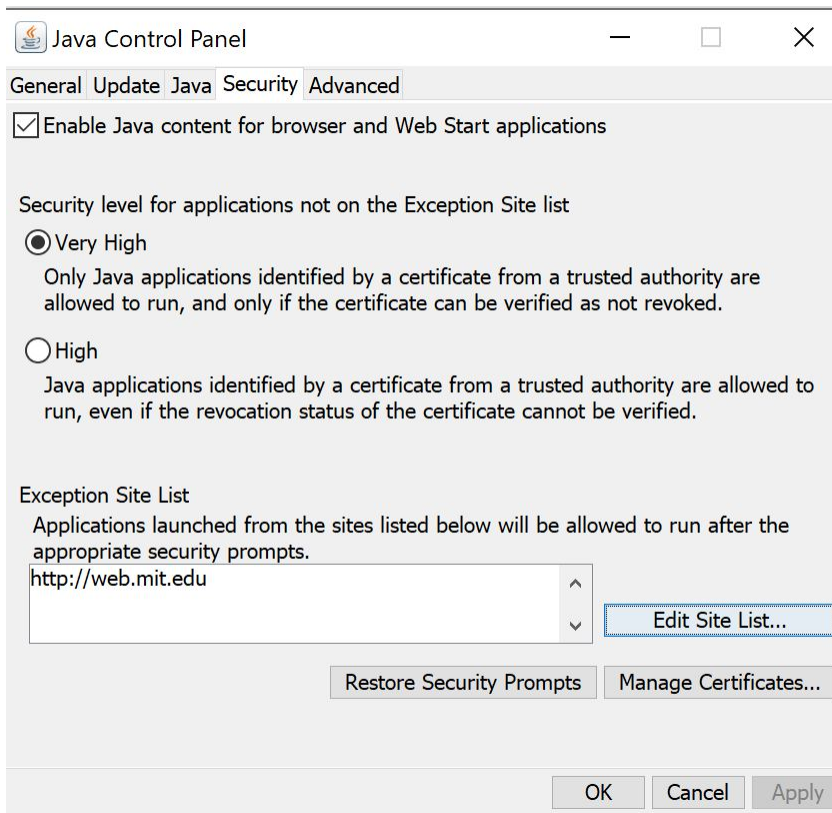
Java Control Panel

General Update Java Security Advanced

Enable Java content for browser and Web Start applications

Security level for applications not on the Exception Site list

Very High

Only Java applications identified by a certificate from a trusted authority are allowed to run, and only if the certificate can be verified as not revoked.

High

Java applications identified by a certificate from a trusted authority are allowed to run, even if the revocation status of the certificate cannot be verified.

Exception Site List

Applications launched from the sites listed below will be allowed to run after the appropriate security prompts.

http://web.mit.edu

Edit Site List...

Restore Security Prompts Manage Certificates...

OK Cancel Apply